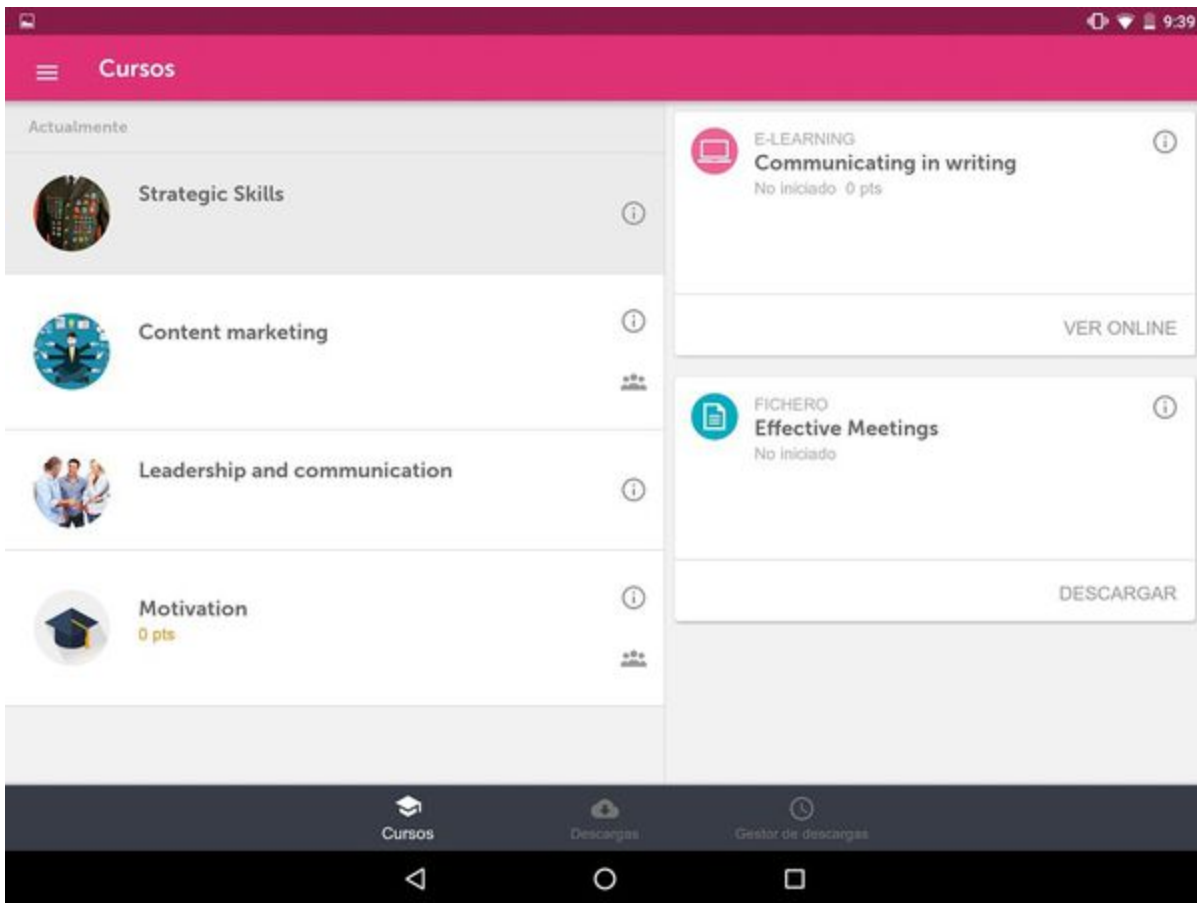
9:39

Cursos

Actualmente

Strategic Skills

Content marketing

Leadership and communication

Motivation
0 pts

E-LEARNING
Communicating in writing
No iniciado 0 pts

VER ONLINE

FICHERO
Effective Meetings
No iniciado

DESCARGAR

Cursos
Descargas
Gestor de descargas